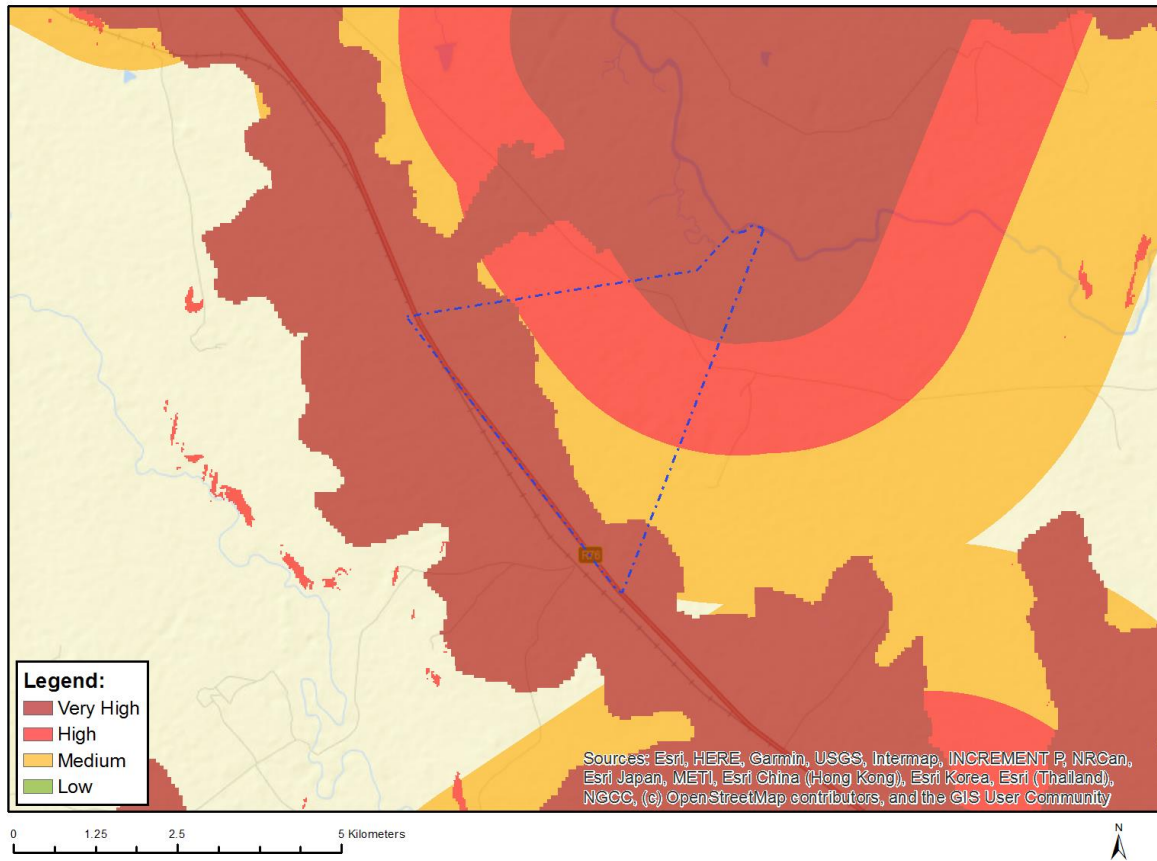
Legend:
Very High
High
Medium
Low

Sources: Esri, HERE, Garmin, USGS, Intermap, INCREMENT P, NRCan, Esri Japan, METI, Esri China (Hong Kong), Esri Korea, Esri (Thailand), NGCC, (c) OpenStreetMap contributors, and the GIS User Community

R26

0 1.25 2.5 5 Kilometers

N